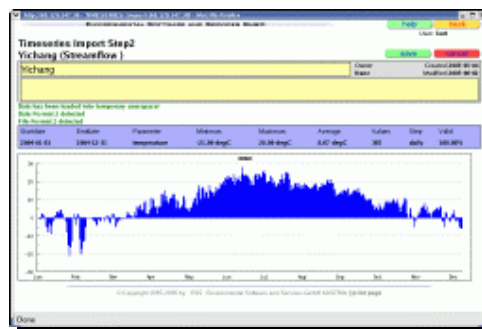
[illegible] - Mozilla Firefox

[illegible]

Help

Back

User: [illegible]

Timeseries Import Step2

Yichang (Streamflow)

Save

Cancel

Yichang

Owner

Created 2005-05-06

Base

Modified 2005-05-06

Data has been loaded into temporary workspace

Data-Format 1 detected

File-Format 2 detected

| Startdate | Enddate | Parameter | Minimum | Maximum | Average | Values | Step | Valid |
|---|---|---|---|---|---|---|---|---|
| 2004-01-01 | 2004-12-31 | temperature | -21.30 degC | 28.00 degC | 6.67 degC | 365 | daily | 100.00% |

Jan Feb Mar Apr May Jun Jul Aug Sep Oct Nov Dec

© Copyright 2005-2006 by · EWS · Environmental Software and Services GmbH AUSTRIA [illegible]

Done